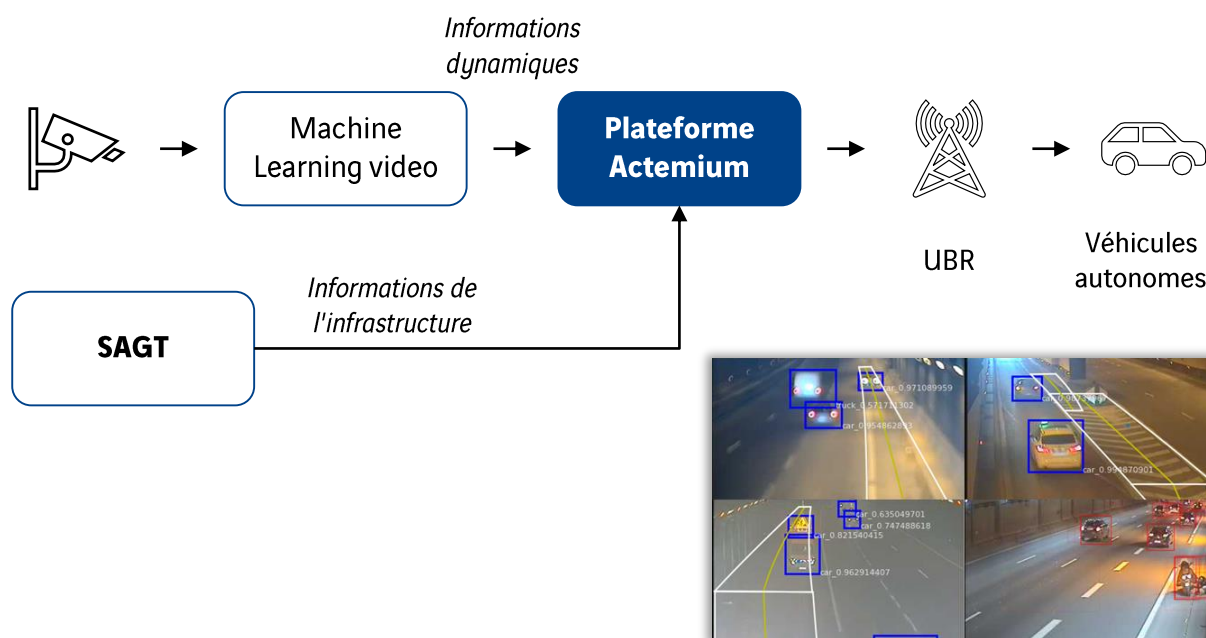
Informations dynamiques

Machine Learning video

Plateforme Actemium

UBR

Véhicules autonomes

Informations de l'infrastructure

SAGT

car_0.971089959
truck_0.571772302
car_0.954862823
car_0.9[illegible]
car_0.994870901
car_0.635049701
car_0.747488618
car_0.821540415
car_0.962914407